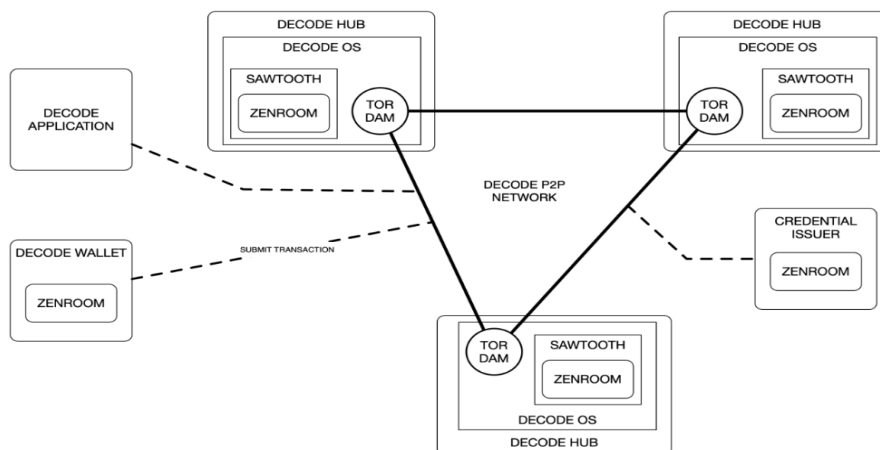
DECODE HUB
DECODE OS
SAWTOOTH
ZENROOM
TOR DAM

DECODE HUB
DECODE OS
SAWTOOTH
ZENROOM
TOR DAM

DECODE APPLICATION

DECODE P2P NETWORK

DECODE WALLET
ZENROOM

SUBMIT TRANSACTION

CREDENTIAL ISSUER
ZENROOM

TOR DAM
SAWTOOTH
ZENROOM
DECODE OS
DECODE HUB